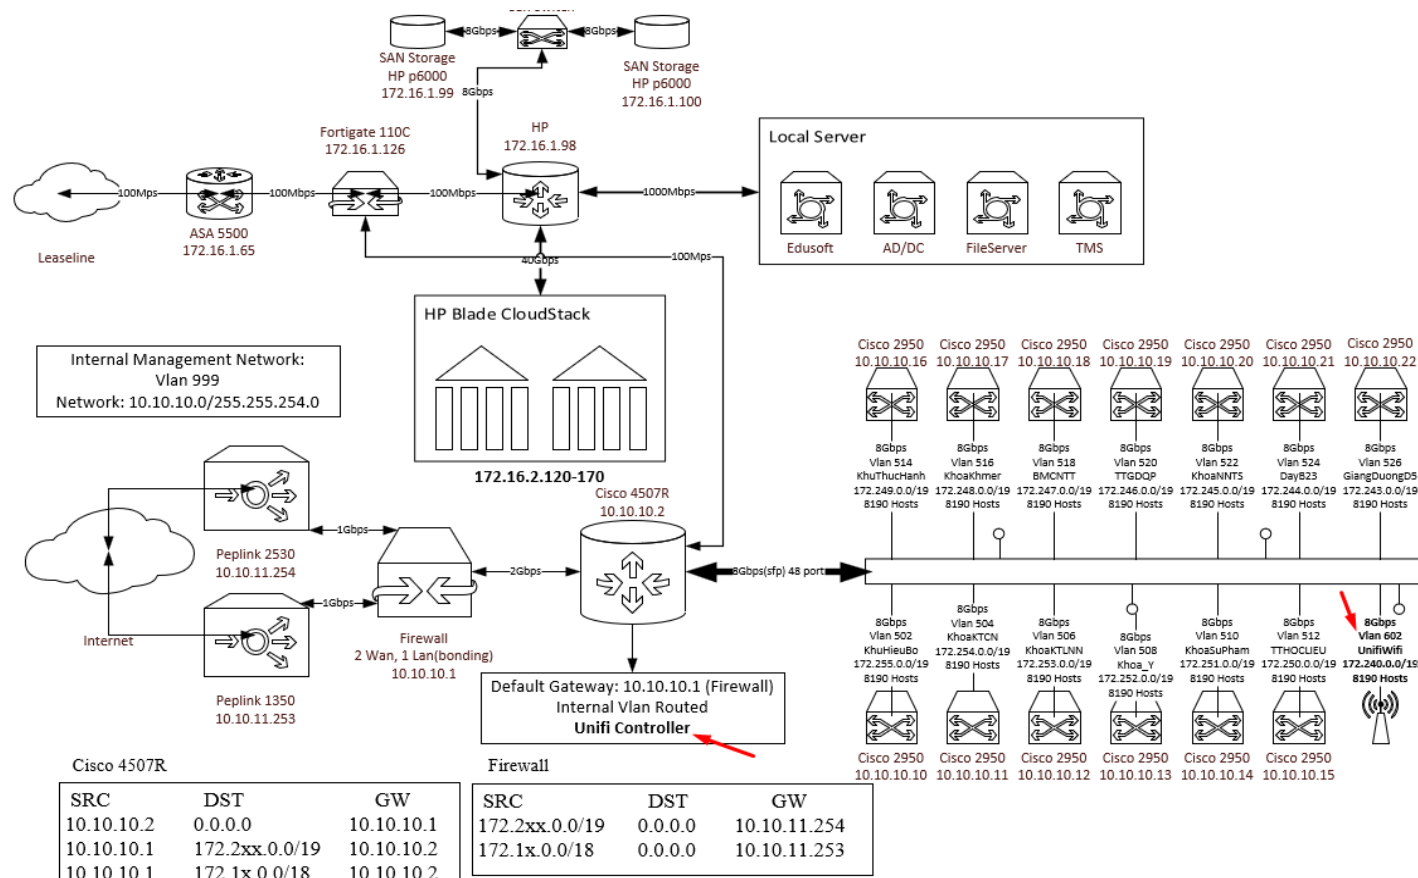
8Gbps 8Gbps

SAN Storage
HP p6000
172.16.1.99

8Gbps

SAN Storage
HP p6000
172.16.1.100

Fortigate 110C
172.16.1.126

HP
172.16.1.98

Local Server

100Mps 100Mbps 100Mbps 1000Mbps

ASA 5500
172.16.1.65

Leaseline

Edusoft AD/DC FileServer TMS

40Gbps 100Mps

HP Blade CloudStack

Internal Management Network:
Vlan 999
Network: 10.10.10.0/255.255.254.0

172.16.2.120-170

Cisco 2950 10.10.10.16 | Cisco 2950 10.10.10.17 | Cisco 2950 10.10.10.18 | Cisco 2950 10.10.10.19 | Cisco 2950 10.10.10.20 | Cisco 2950 10.10.10.21 | Cisco 2950 10.10.10.22

8Gbps Vlan 514 KhuThucHanh 172.249.0.0/19 8190 Hosts
8Gbps Vlan 516 KhoaKhmer 172.248.0.0/19 8190 Hosts
8Gbps Vlan 518 BMCNTT 172.247.0.0/19 8190 Hosts
8Gbps Vlan 520 TTGDQP 172.246.0.0/19 8190 Hosts
8Gbps Vlan 522 KhoaNNTS 172.245.0.0/19 8190 Hosts
8Gbps Vlan 524 DayB23 172.244.0.0/19 8190 Hosts
8Gbps Vlan 526 GiangDuongD5 172.243.0.0/19 8190 Hosts

Cisco 4507R
10.10.10.2

1Gbps
Peplink 2530
10.10.11.254

2Gbps
8Gbps(sfp) 48 port

1Gbps
Internet

Firewall
2 Wan, 1 Lan(bonding)
10.10.10.1

Peplink 1350
10.10.11.253

8Gbps Vlan 502 KhuHieuBo 172.255.0.0/19 8190 Hosts
8Gbps Vlan 504 KhoaKTCN 172.254.0.0/19 8190 Hosts
8Gbps Vlan 506 KhoaKTLNN 172.253.0.0/19 8190 Hosts
8Gbps Vlan 508 Khoa_Y 172.252.0.0/19 8190 Hosts
8Gbps Vlan 510 KhoaSuPham 172.251.0.0/19 8190 Hosts
8Gbps Vlan 512 TTHOCLIEU 172.250.0.0/19 8190 Hosts
8Gbps Vlan 602 UnifiWifi 172.240.0.0/19 8190 Hosts

Default Gateway: 10.10.10.1 (Firewall)
Internal Vlan Routed
Unifi Controller

Cisco 2950 10.10.10.10 | Cisco 2950 10.10.10.11 | Cisco 2950 10.10.10.12 | Cisco 2950 10.10.10.13 | Cisco 2950 10.10.10.14 | Cisco 2950 10.10.10.15

Cisco 4507R

| SRC | DST | GW |
|---|---|---|
| 10.10.10.2 | 0.0.0.0 | 10.10.10.1 |
| 10.10.10.1 | 172.2xx.0.0/19 | 10.10.10.2 |
| 10.10.10.1 | 172.1x.0.0/18 | 10.10.10.2 |

Firewall

| SRC | DST | GW |
|---|---|---|
| 172.2xx.0.0/19 | 0.0.0.0 | 10.10.11.254 |
| 172.1x.0.0/18 | 0.0.0.0 | 10.10.11.253 |